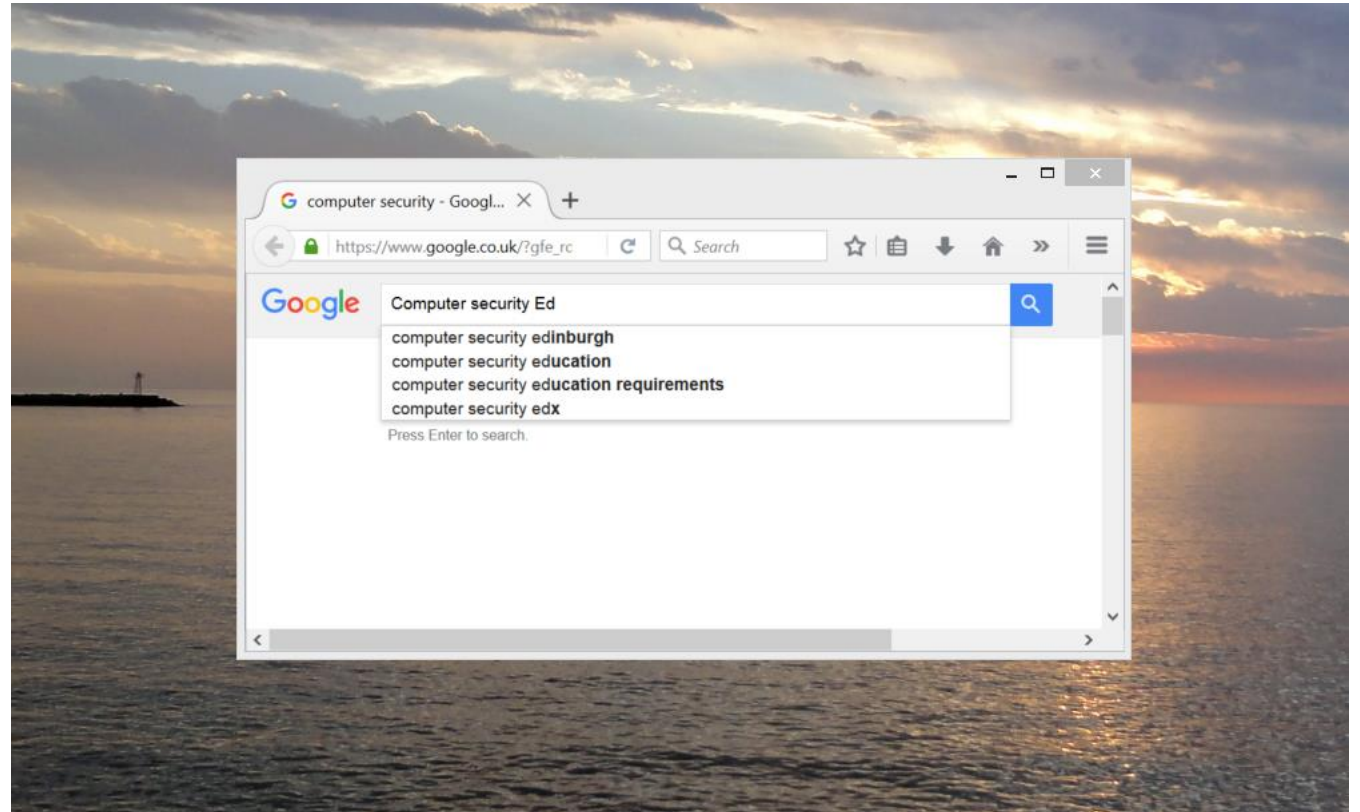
computer security - Googl...

https://www.google.co.uk/?gfe_rc

Search

Google

Computer security Ed

computer security edinburgh
computer security education
computer security education requirements
computer security edx

Press Enter to search.